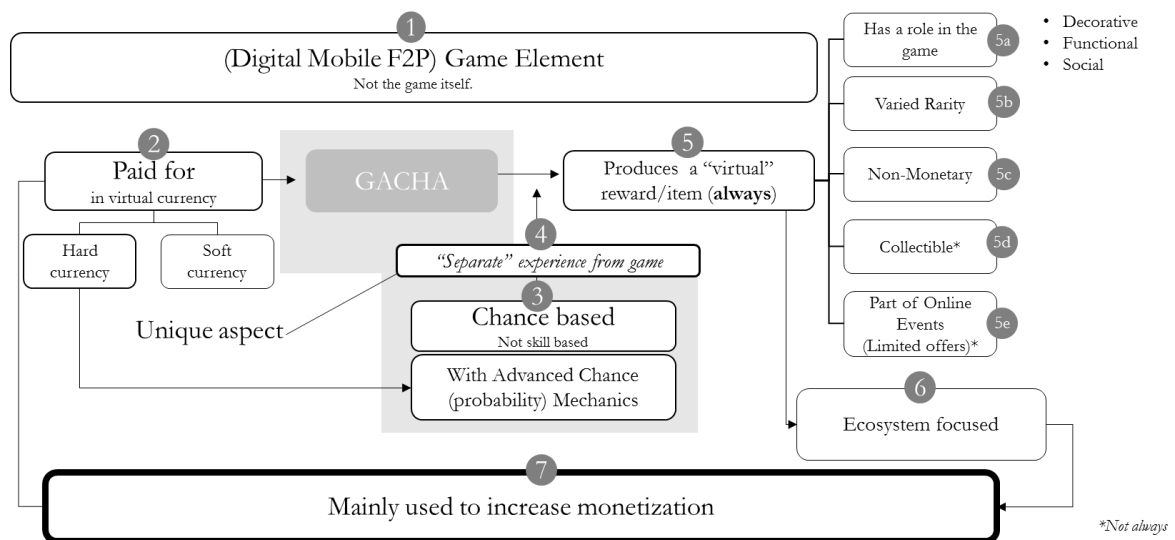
1
(Digital Mobile F2P) Game Element
Not the game itself.

2
Paid for
in virtual currency

Hard currency

Soft currency

GACHA

4
"Separate" experience from game

3
Chance based
Not skill based

With Advanced Chance (probability) Mechanics

Unique aspect

5
Produces a "virtual" reward/item (**always**)

Has a role in the game
5a

• Decorative
• Functional
• Social

Varied Rarity
5b

Non-Monetary
5c

Collectible*
5d

Part of Online Events (Limited offers)*
5e

6
Ecosystem focused

7
Mainly used to increase monetization

*Not always